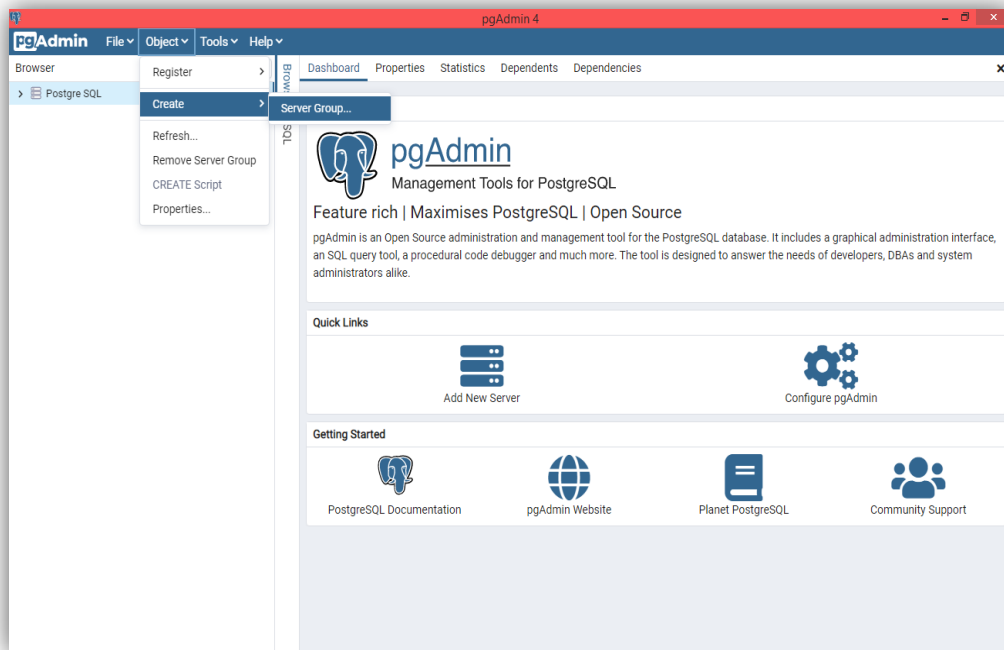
pgAdmin 4

pgAdmin File Object Tools Help

Browser

Postgre SQL

Register
Create
Refresh...
Remove Server Group
CREATE Script
Properties...

Server Group...

Brow
SQL

Dashboard Properties Statistics Dependents Dependencies

pgAdmin
Management Tools for PostgreSQL

Feature rich | Maximises PostgreSQL | Open Source

pgAdmin is an Open Source administration and management tool for the PostgreSQL database. It includes a graphical administration interface, an SQL query tool, a procedural code debugger and much more. The tool is designed to answer the needs of developers, DBAs and system administrators alike.

Quick Links

Add New Server
Configure pgAdmin

Getting Started

PostgreSQL Documentation
pgAdmin Website
Planet PostgreSQL
Community Support